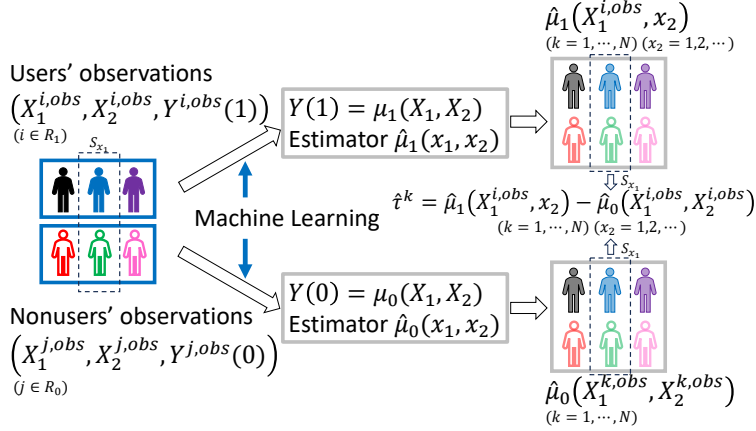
$\hat{\mu}_1(X_1^{i,obs}, x_2)$
$(k = 1, \cdots, N)$ $(x_2 = 1,2,\cdots)$

Users' observations
$(X_1^{i,obs}, X_2^{i,obs}, Y^{i,obs}(1))$
$(i \in R_1)$

$S_{x_1}$

$Y(1) = \mu_1(X_1, X_2)$
Estimator $\hat{\mu}_1(x_1, x_2)$

$S_{x_1}$

$\hat{\tau}^k = \hat{\mu}_1(X_1^{i,obs}, x_2) - \hat{\mu}_0(X_1^{i,obs}, X_2^{i,obs})$
$(k = 1, \cdots, N)$ $(x_2 = 1,2,\cdots)$

Machine Learning

$S_{x_1}$

$Y(0) = \mu_0(X_1, X_2)$
Estimator $\hat{\mu}_0(x_1, x_2)$

Nonusers' observations
$(X_1^{j,obs}, X_2^{j,obs}, Y^{j,obs}(0))$
$(j \in R_0)$

$\hat{\mu}_0(X_1^{k,obs}, X_2^{k,obs})$
$(k = 1, \cdots, N)$